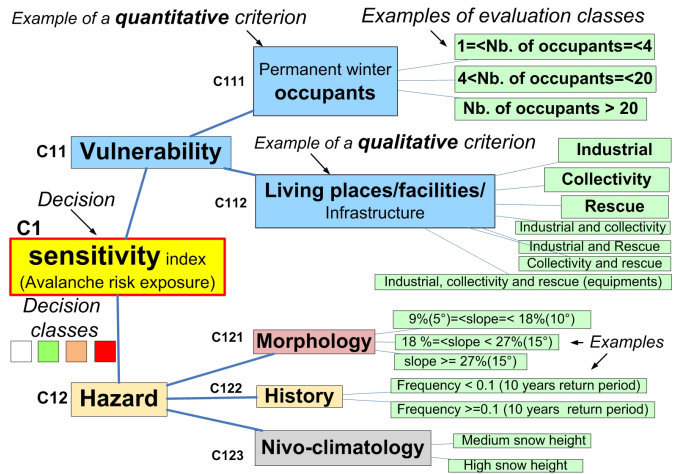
Example of a **quantitative** criterion

Examples of evaluation classes

C111

Permanent winter occupants

1=<Nb. of occupants=<4

4<Nb. of occupants=<20

Nb. of occupants > 20

C11 Vulnerability

Example of a **qualitative** criterion

Decision

C112

Living places/facilities/ Infrastructure

Industrial

Collectivity

Rescue

Industrial and collectivity

Industrial and Rescue

Collectivity and rescue

Industrial, collectivity and rescue (equipments)

C1

sensitivity index (Avalanche risk exposure)

Decision classes

C121

Morphology

9%(5°)=<slope=< 18%(10°)

18 %=<slope < 27%(15°)

slope >= 27%(15°)

Examples

C12 Hazard

C122

History

Frequency < 0.1 (10 years return period)

Frequency >=0.1 (10 years return period)

C123

Nivo-climatology

Medium snow height

High snow height